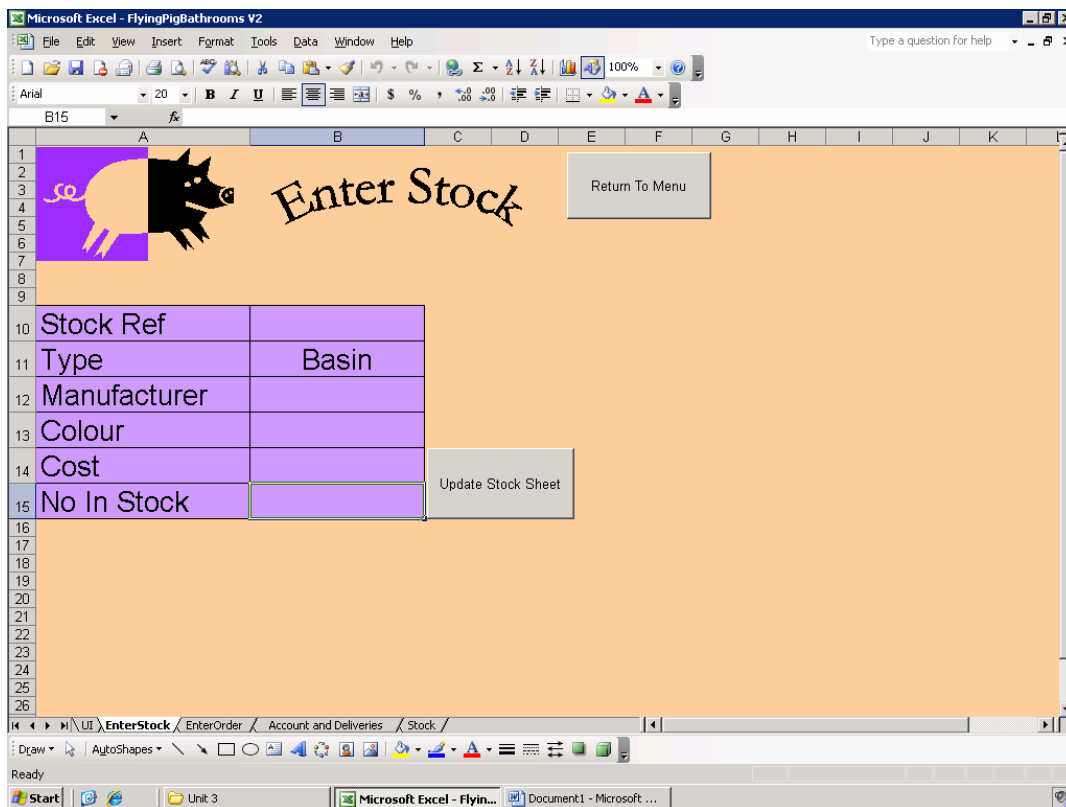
Microsoft Excel - FlyingPigBathrooms V2

File Edit View Insert Format Tools Data Window Help

Type a question for help

100%

Arial 20 B I U $ %

B15 $f_x$

| | A | B | C | D | E | F | G | H | I | J | K |
|---|---|---|---|---|---|---|---|---|---|---|---|
| 10 | Stock Ref | | | | | | | | | | |
| 11 | Type | Basin | | | | | | | | | |
| 12 | Manufacturer | | | | | | | | | | |
| 13 | Colour | | | | | | | | | | |
| 14 | Cost | | | | | | | | | | |
| 15 | No In Stock | | | | | | | | | | |

Enter Stock

Return To Menu

Update Stock Sheet

UI EnterStock EnterOrder Account and Deliveries Stock

Draw AutoShapes

Ready

Start Unit 3 Microsoft Excel - Flyin... Document1 - Microsoft ...